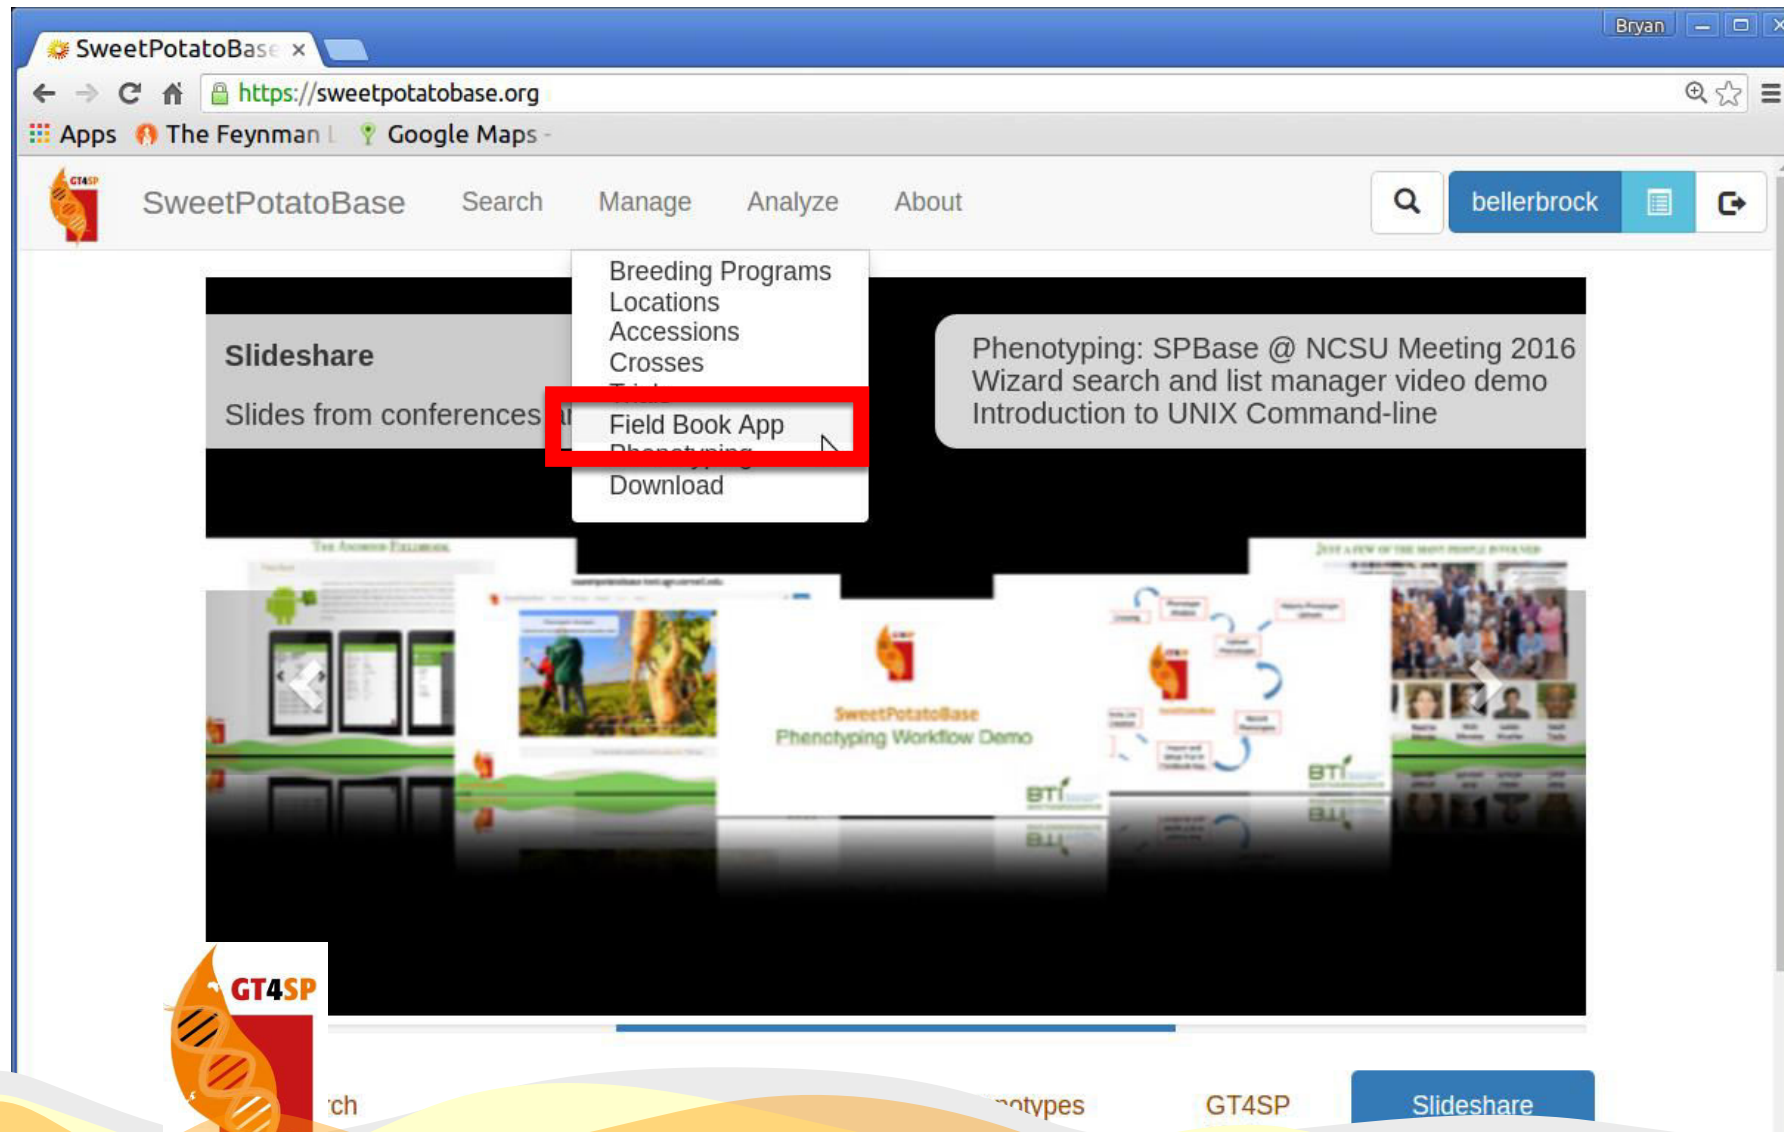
SweetPotatoBase ×

Bryan

https://sweetpotatobase.org

Apps The Feynman Google Maps

SweetPotatoBase Search Manage Analyze About

bellerbrock

Breeding Programs
Locations
Accessions
Crosses
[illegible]
Field Book App
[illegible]
Download

Slideshare

Slides from conferences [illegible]

Phenotyping: SPBase @ NCSU Meeting 2016
Wizard search and list manager video demo
Introduction to UNIX Command-line

SweetPotatoBase
Phenotyping Workflow Demo

BTI

GT4SP

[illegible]ch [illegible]otypes GT4SP Slideshare